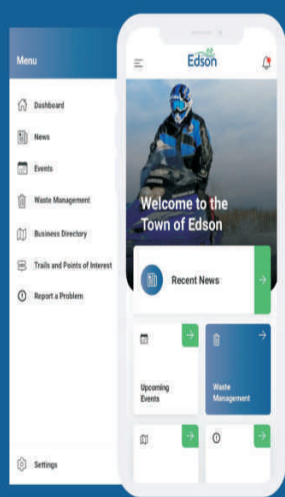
Menu

Dashboard

News

Events

Waste Management

Business Directory

Trails and Points of Interest

Report a Problem

Settings

Edson

Welcome to the Town of Edson

Recent News

Upcoming Events

Waste Management